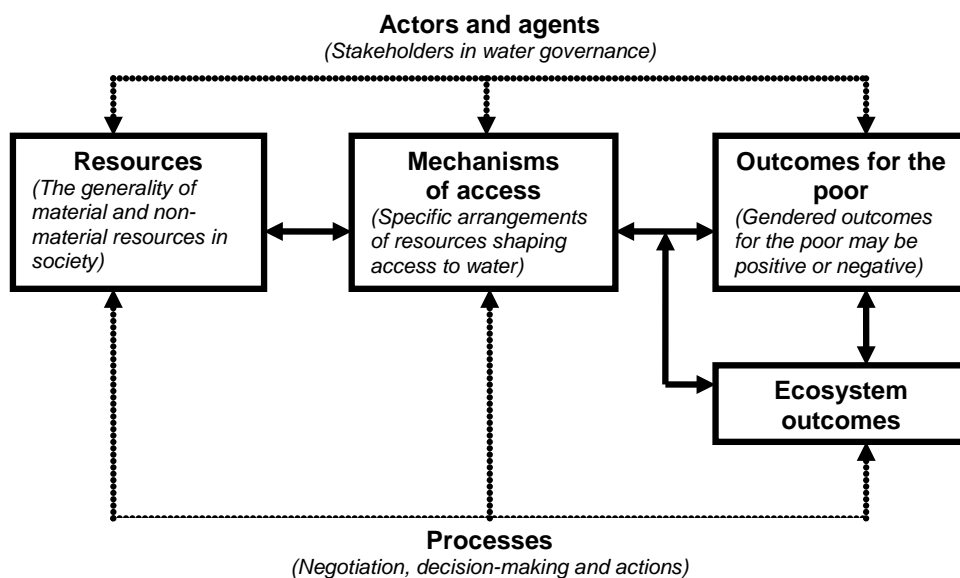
**Actors and agents**
*(Stakeholders in water governance)*

**Resources**
*(The generality of material and non-material resources in society)*

**Mechanisms of access**
*(Specific arrangements of resources shaping access to water)*

**Outcomes for the poor**
*(Gendered outcomes for the poor may be positive or negative)*

**Ecosystem outcomes**

**Processes**
*(Negotiation, decision-making and actions)*